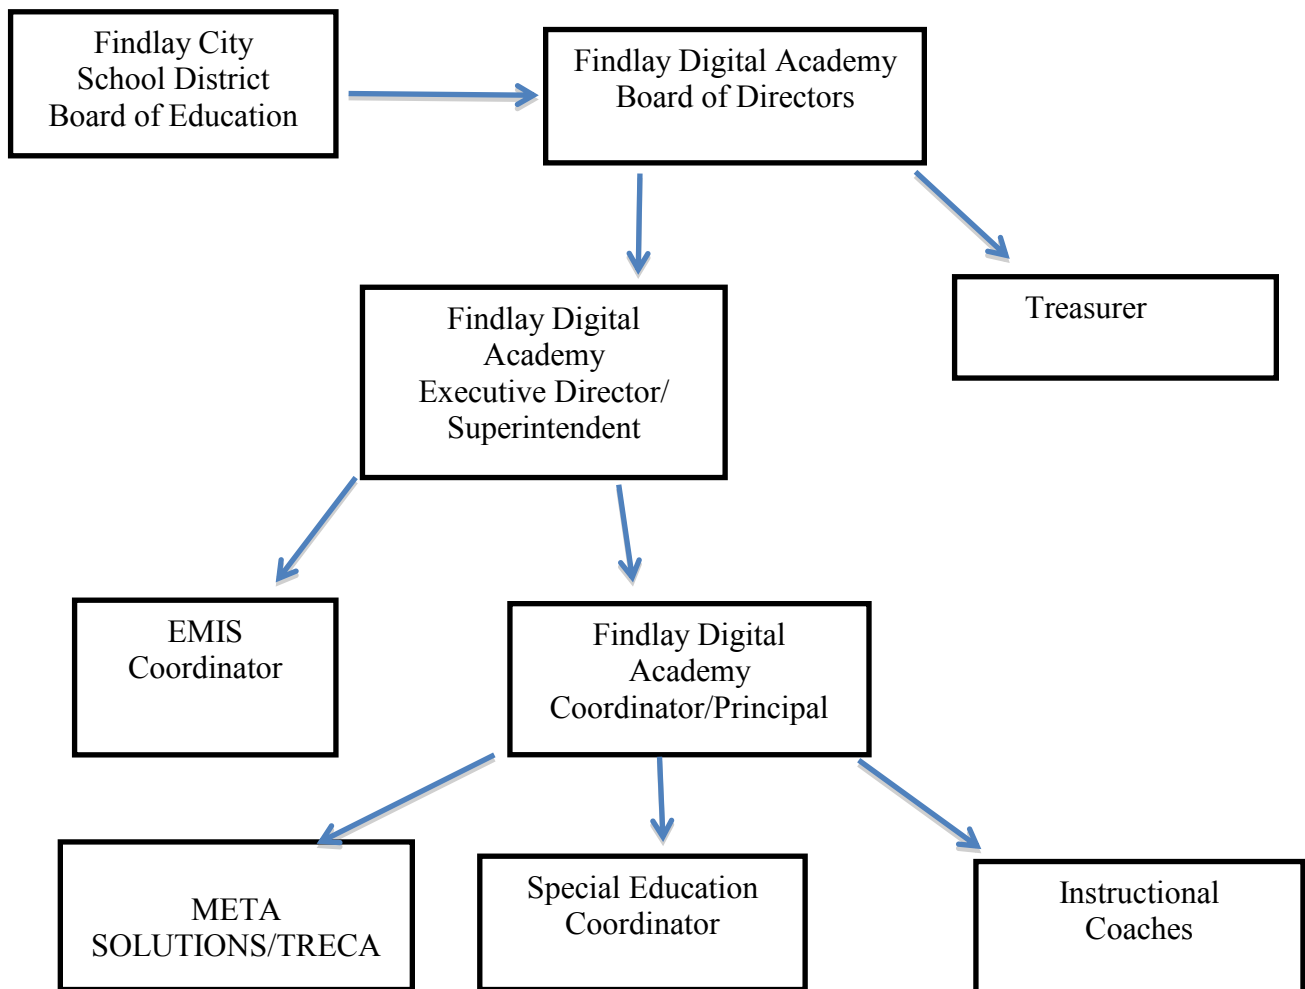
Findlay City School District Board of Education

Findlay Digital Academy Board of Directors

Findlay Digital Academy Executive Director/ Superintendent

Treasurer

EMIS Coordinator

Findlay Digital Academy Coordinator/Principal

META SOLUTIONS/TRECA

Special Education Coordinator

Instructional Coaches